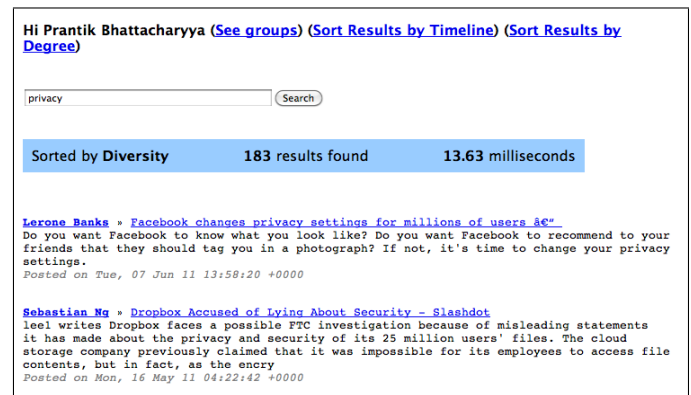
Hi Prantik Bhattacharyya (See groups) (Sort Results by Timeline) (Sort Results by Degree)

privacy

Search

Sorted by **Diversity** **183** results found **13.63** milliseconds

Lerone Banks » Facebook changes privacy settings for millions of users â€“
Do you want Facebook to know what you look like? Do you want Facebook to recommend to your friends that they should tag you in a photograph? If not, it's time to change your privacy settings.
Posted on Tue, 07 Jun 11 13:58:20 +0000

Sebastian Ng » Dropbox Accused of Lying About Security - Slashdot
leel writes Dropbox faces a possible FTC investigation because of misleading statements it has made about the privacy and security of its 25 million users' files. The cloud storage company previously claimed that it was impossible for its employees to access file contents, but in fact, as the encry
Posted on Mon, 16 May 11 04:22:42 +0000